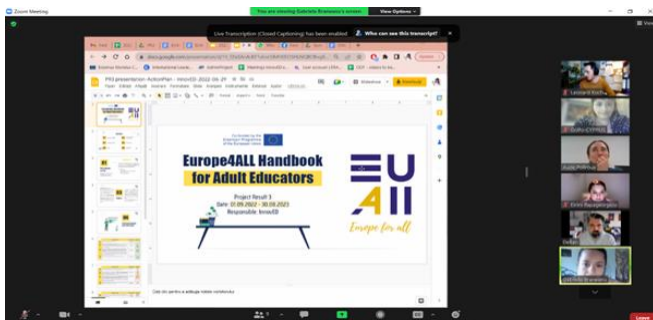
Zoom Meeting

You are viewing Gabriela Branescu's screen

View Options

Live Transcription (Closed Captioning) has been enabled

Who can see this transcript?

PR3 presentation- ActionPlan - InnovED- 2022-06-29

Co-funded by the Erasmus+ Programme of the European Union

Europe4ALL Handbook for Adult Educators

Project Result 3
Date: 01.09.2022 - 30.09.2023
Responsible: InnovED

EU 4 ALL

Europe for all

Leonard

Sofia

Ewa

Pedro

Gabriela Branescu

Leave